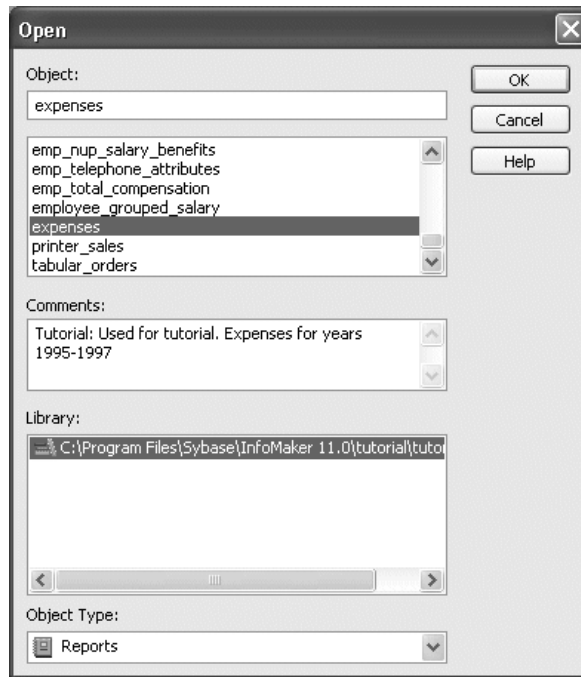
Open

Object:

expenses

OK

Cancel

Help

emp_nup_salary_benefits
emp_telephone_attributes
emp_total_compensation
employee_grouped_salary
expenses
printer_sales
tabular_orders

Comments:

Tutorial: Used for tutorial. Expenses for years 1995-1997

Library:

C:\Program Files\Sybase\InfoMaker 11.0\tutorial\tuto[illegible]

Object Type:

Reports